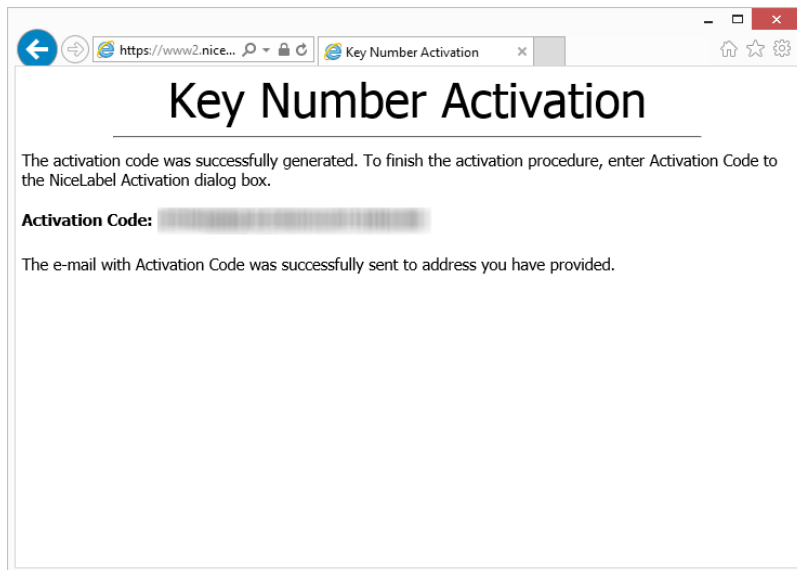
https://www2.nice...

Key Number Activation

Key Number Activation

The activation code was successfully generated. To finish the activation procedure, enter Activation Code to the NiceLabel Activation dialog box.

**Activation Code:** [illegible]

The e-mail with Activation Code was successfully sent to address you have provided.